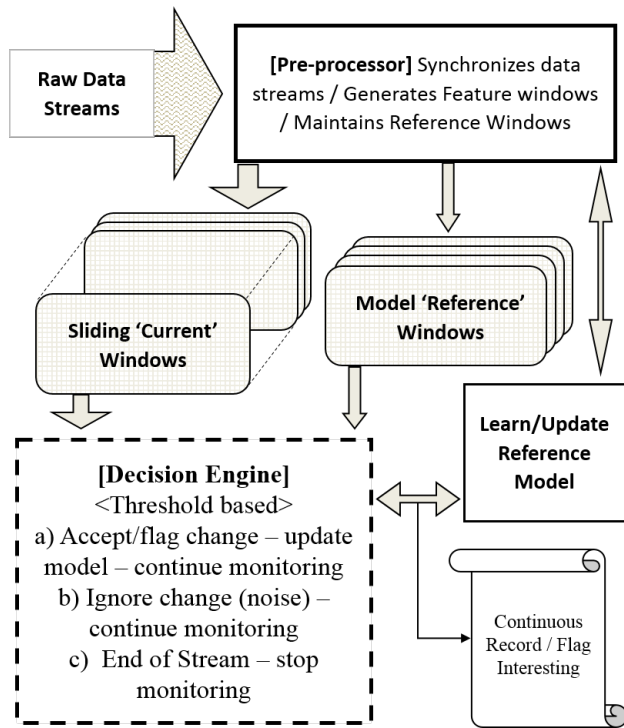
Raw Data Streams

[Pre-processor] Synchronizes data streams / Generates Feature windows / Maintains Reference Windows

Sliding 'Current' Windows

Model 'Reference' Windows

Learn/Update Reference Model

[Decision Engine]
<Threshold based>
a) Accept/flag change – update model – continue monitoring
b) Ignore change (noise) – continue monitoring
c) End of Stream – stop monitoring

Continuous Record / Flag Interesting